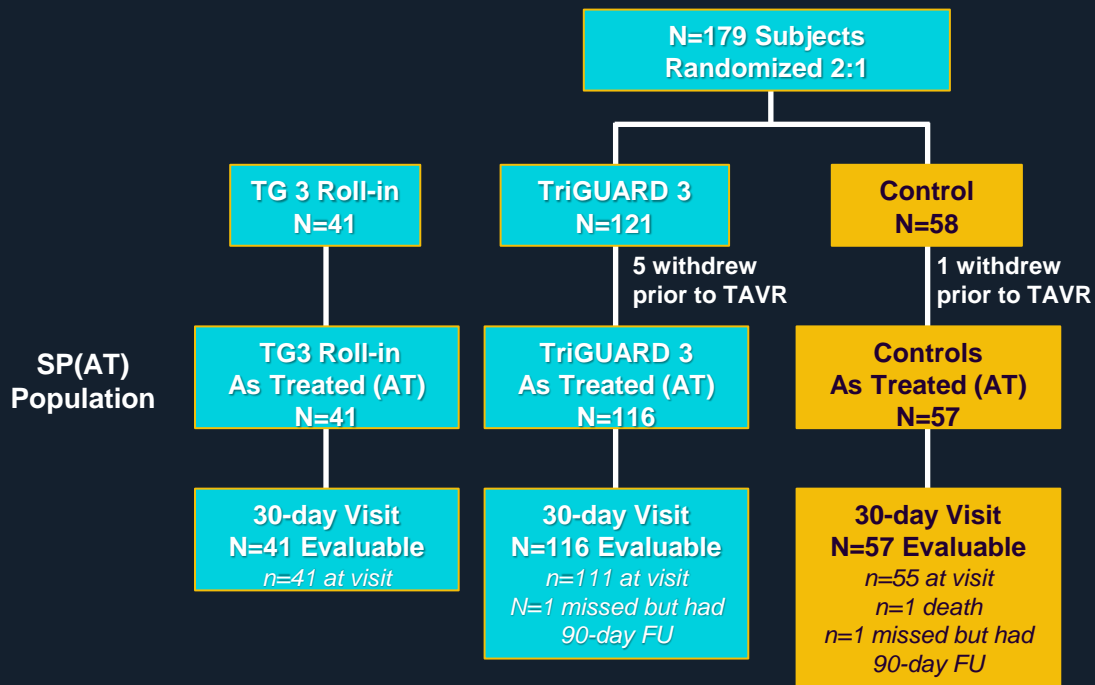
N=179 Subjects
Randomized 2:1

TG 3 Roll-in
N=41

TriGUARD 3
N=121

Control
N=58

5 withdrew prior to TAVR

1 withdrew prior to TAVR

SP(AT) Population

TG3 Roll-in
As Treated (AT)
N=41

TriGUARD 3
As Treated (AT)
N=116

Controls
As Treated (AT)
N=57

30-day Visit
N=41 Evaluable
n=41 at visit

30-day Visit
N=116 Evaluable
n=111 at visit
N=1 missed but had 90-day FU

30-day Visit
N=57 Evaluable
n=55 at visit
n=1 death
n=1 missed but had 90-day FU